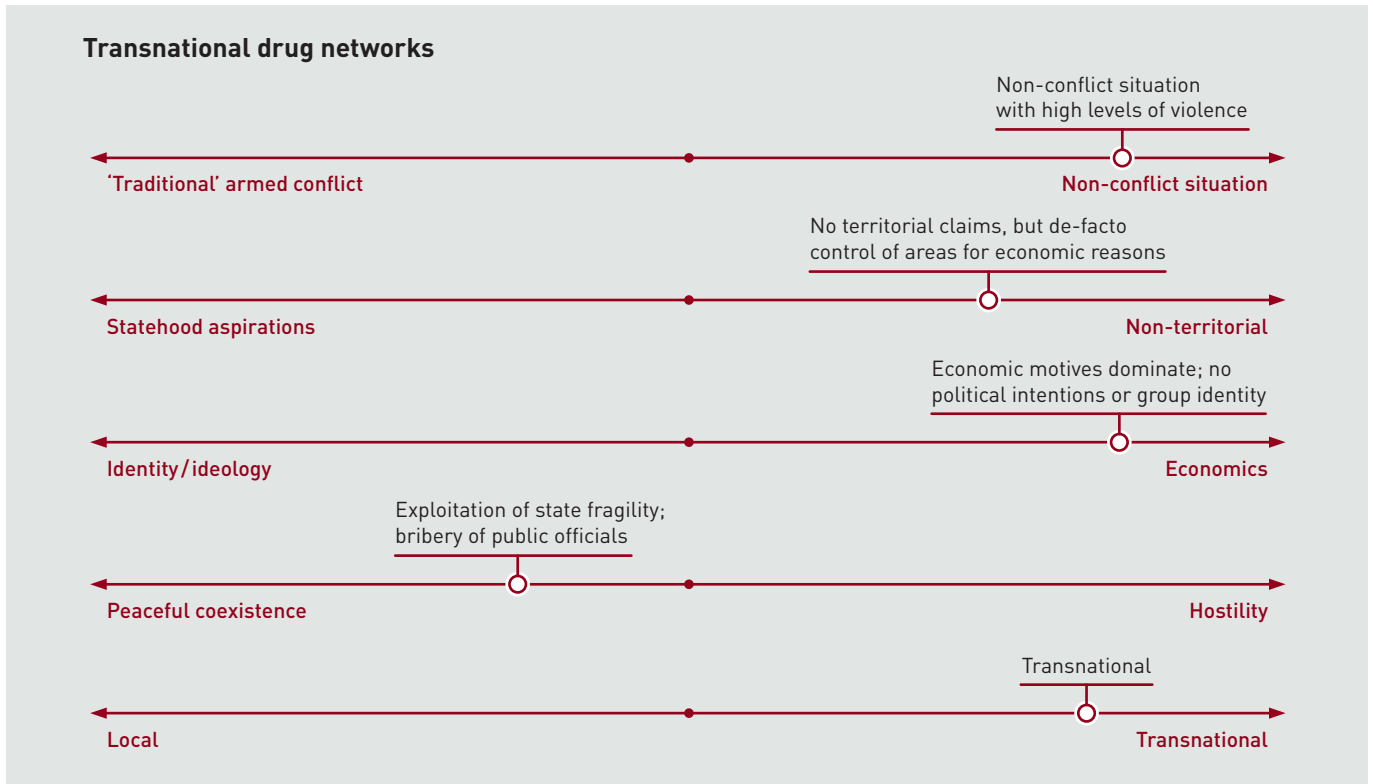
Transnational drug networks

Non-conflict situation with high levels of violence

'Traditional' armed conflict

Non-conflict situation

No territorial claims, but de-facto control of areas for economic reasons

Statehood aspirations

Non-territorial

Economic motives dominate; no political intentions or group identity

Identity/ideology

Economics

Exploitation of state fragility; bribery of public officials

Peaceful coexistence

Hostility

Transnational

Local

Transnational